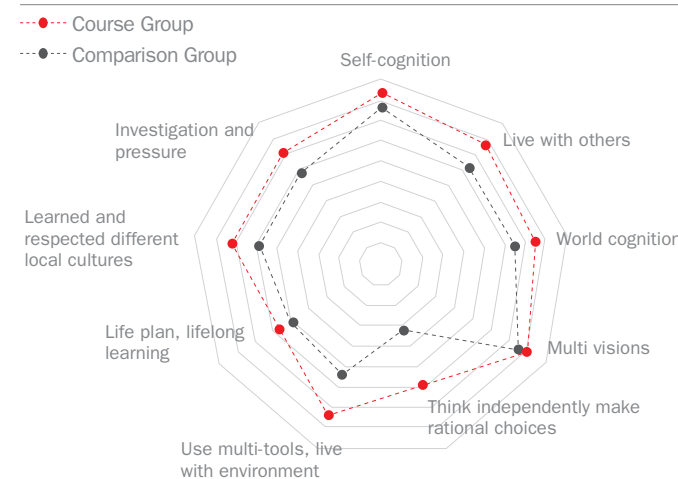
Course Group
Comparison Group

Self-cognition

Live with others

World cognitior

Multi visions

Think independently make rational choices

Use multi-tools, live with environment

Life plan, lifelong learning

Learned and respected different local cultures

Investigation and pressure